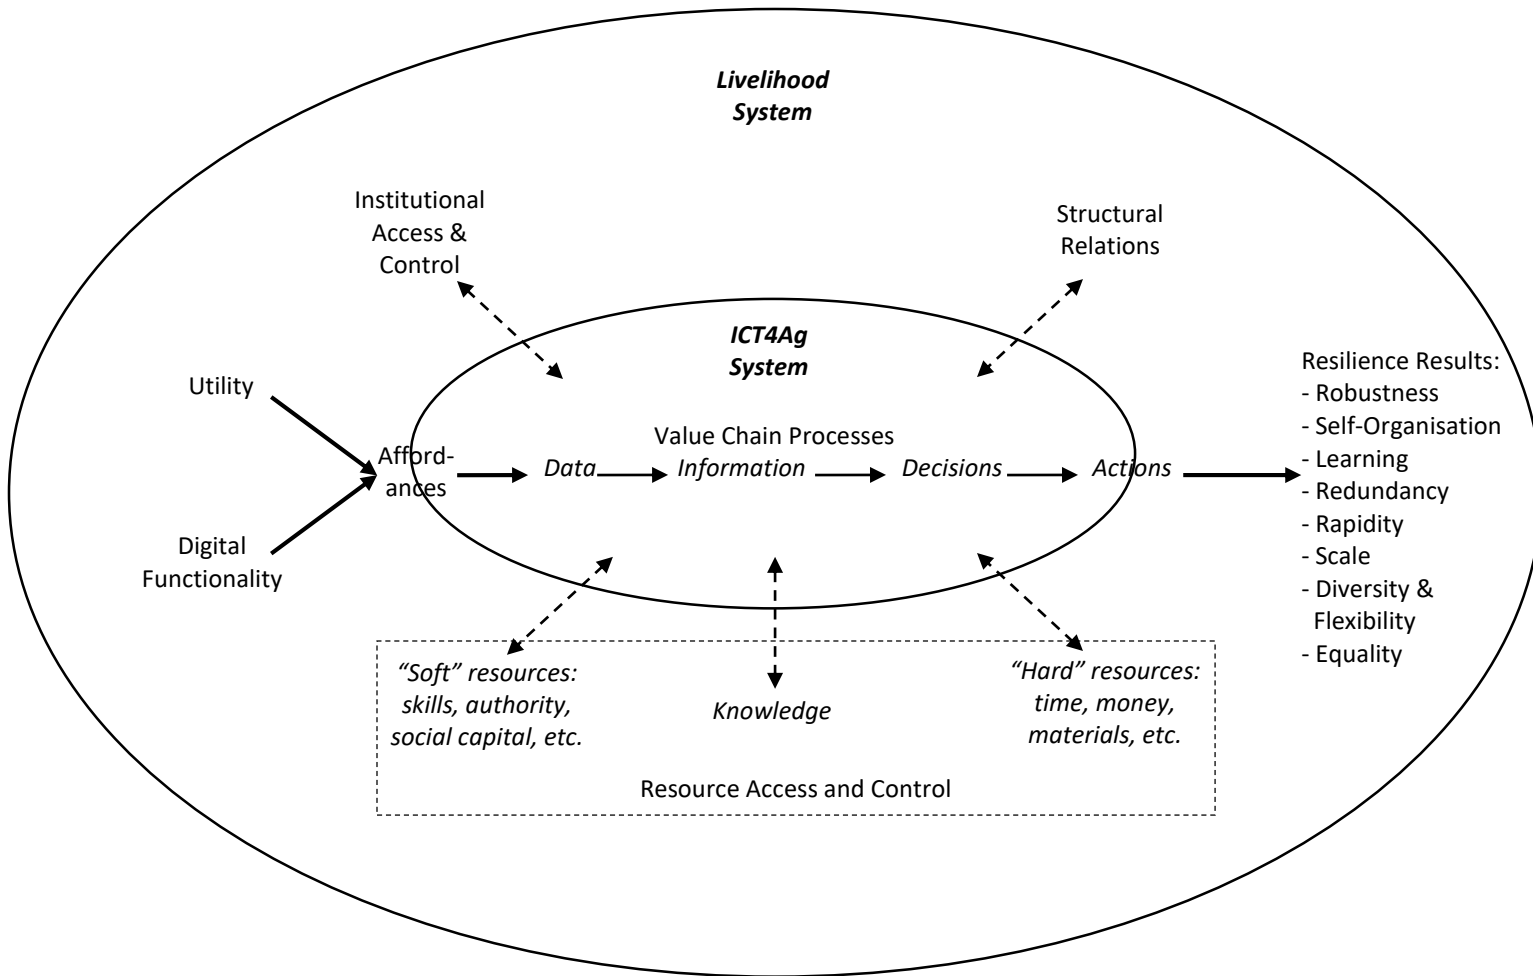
Livelihood System

Institutional Access & Control

Structural Relations

ICT4Ag System

Utility

Digital Functionality

Affordances

Value Chain Processes

Data

Information

Decisions

Actions

Resilience Results:
- Robustness
- Self-Organisation
- Learning
- Redundancy
- Rapidity
- Scale
- Diversity & Flexibility
- Equality

"Soft" resources: skills, authority, social capital, etc.

Knowledge

"Hard" resources: time, money, materials, etc.

Resource Access and Control